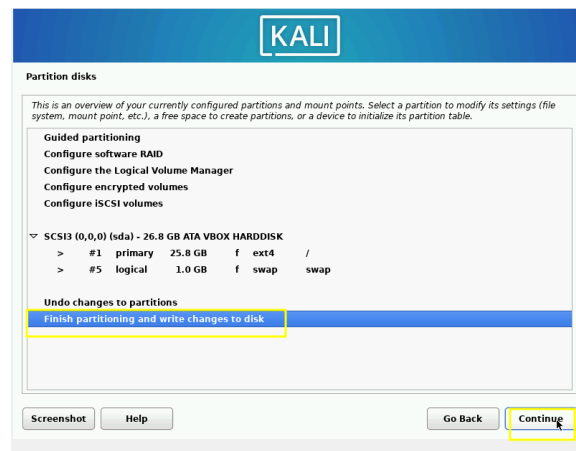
KALI

Partition disks

This is an overview of your currently configured partitions and mount points. Select a partition to modify its settings (file system, mount point, etc.), a free space to create partitions, or a device to initialize its partition table.

Guided partitioning
Configure software RAID
Configure the Logical Volume Manager
Configure encrypted volumes
Configure iSCSI volumes

SCSI3 (0,0,0) (sda) - 26.8 GB ATA VBOX HARDDISK
> #1 primary 25.8 GB f ext4 /
> #5 logical 1.0 GB f swap swap

Undo changes to partitions
Finish partitioning and write changes to disk

Screenshot
Help
Go Back
Continue